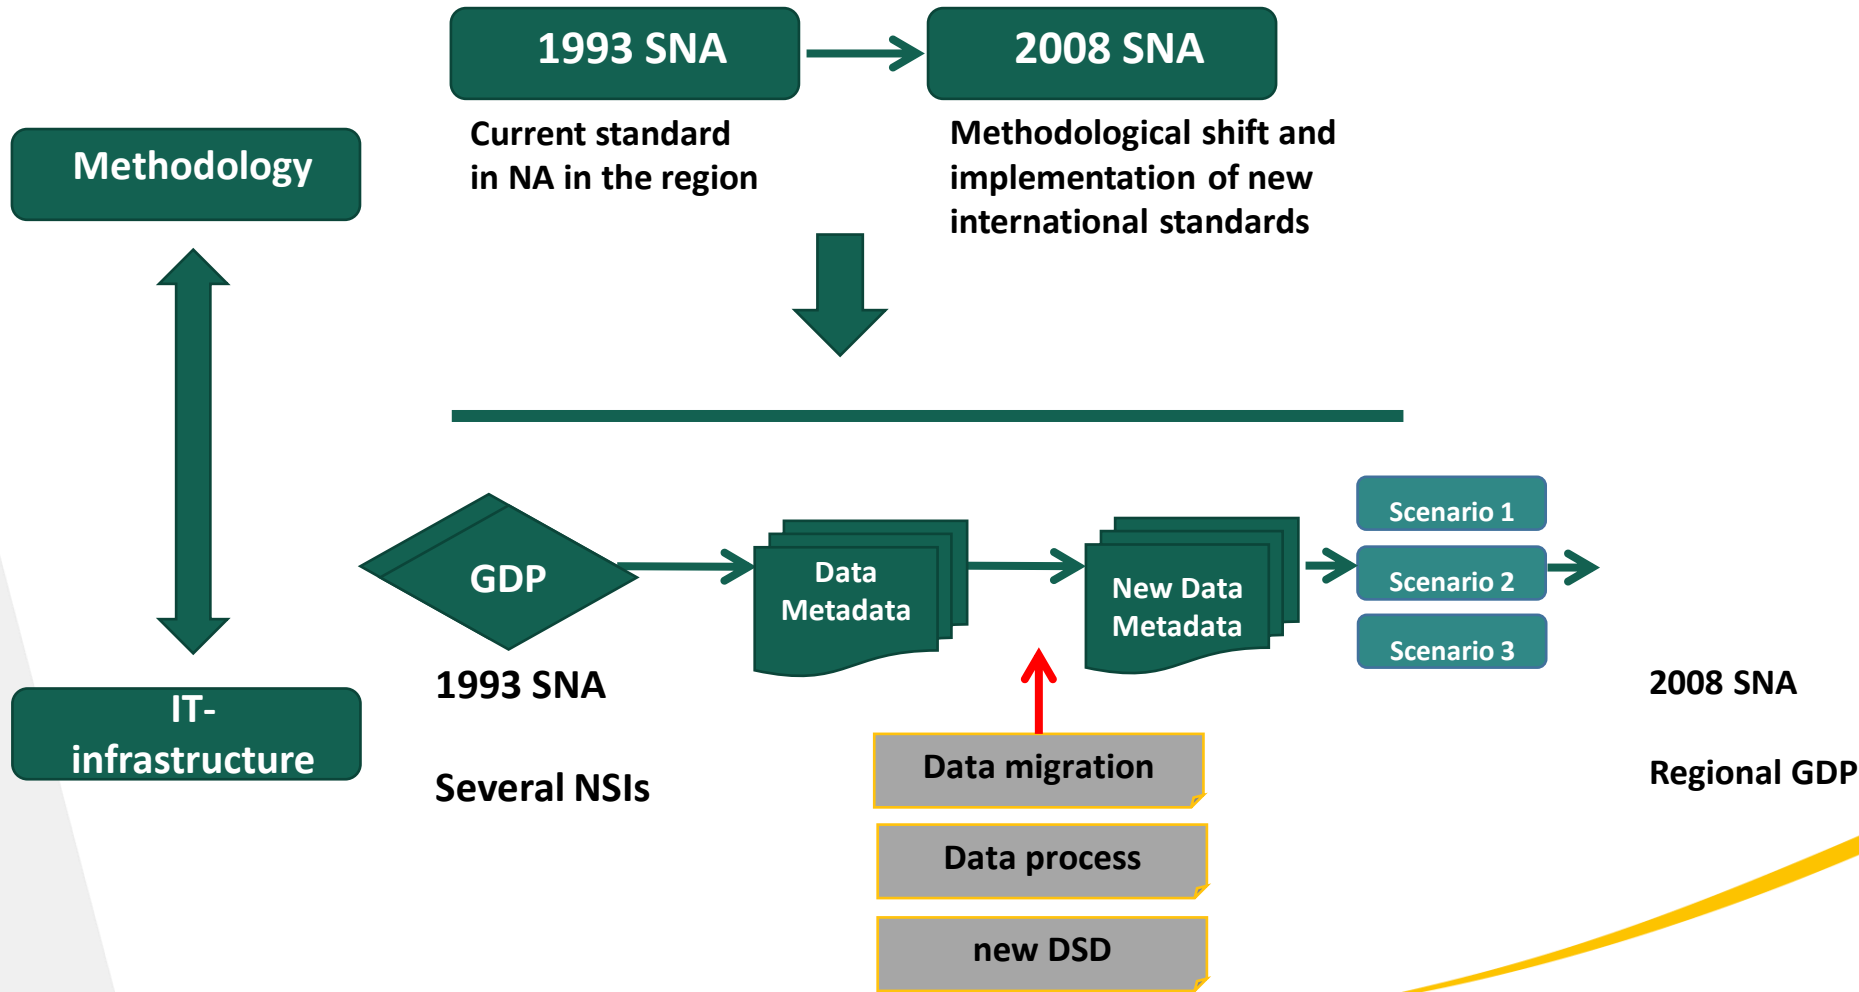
1993 SNA

2008 SNA

Current standard in NA in the region

Methodological shift and implementation of new international standards

Methodology

IT-infrastructure

GDP

1993 SNA

Several NSIs

Data Metadata

New Data Metadata

Scenario 1

Scenario 2

Scenario 3

2008 SNA

Regional GDP

Data migration

Data process

new DSD